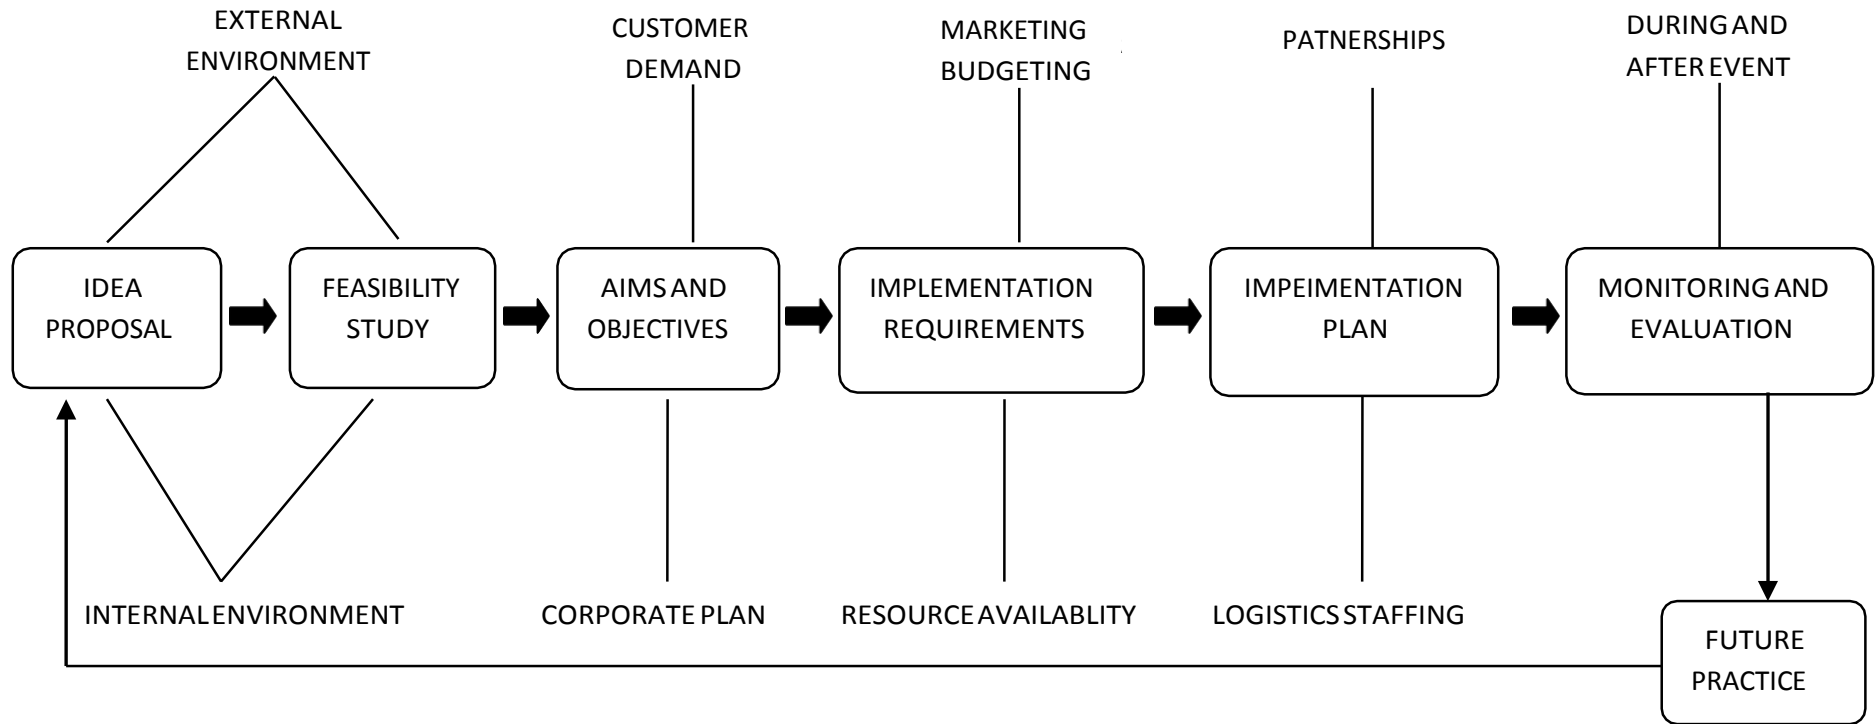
EXTERNAL ENVIRONMENT

CUSTOMER DEMAND

MARKETING BUDGETING

PATNERSHIPS

DURING AND AFTER EVENT

IDEA PROPOSAL

FEASIBILITY STUDY

AIMS AND OBJECTIVES

IMPLEMENTATION REQUIREMENTS

IMPEIMENTATION PLAN

MONITORING AND EVALUATION

INTERNAL ENVIRONMENT

CORPORATE PLAN

RESOURCE AVAILABLITY

LOGISTICS STAFFING

FUTURE PRACTICE